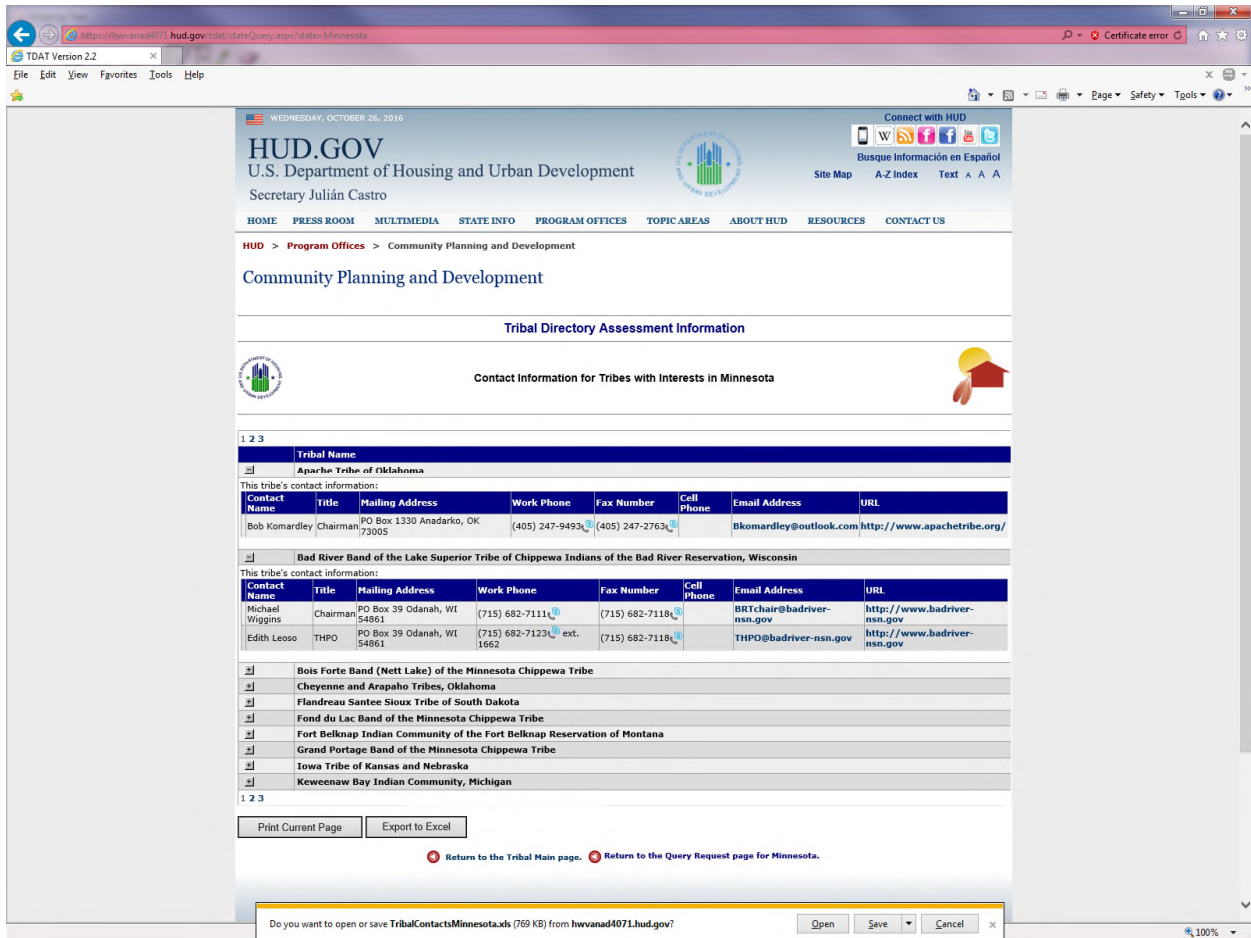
https://hwvanad4071.hud.gov/tdat/stateQuery.aspx?state=Minnesota
Certificate error
TDAT Version 2.2
File Edit View Favorites Tools Help
Page ▾ Safety ▾ Tools ▾

WEDNESDAY, OCTOBER 26, 2016
Connect with HUD
HUD.GOV
U.S. Department of Housing and Urban Development
Secretary Julián Castro
Busque Información en Español
Site Map A-Z Index Text A A A
HOME PRESS ROOM MULTIMEDIA STATE INFO PROGRAM OFFICES TOPIC AREAS ABOUT HUD RESOURCES CONTACT US

HUD > Program Offices > Community Planning and Development

Community Planning and Development

Tribal Directory Assessment Information

Contact Information for Tribes with Interests in Minnesota

1 2 3

Tribal Name
Apache Tribe of Oklahoma
This tribe's contact information:

| Contact Name | Title | Mailing Address | Work Phone | Fax Number | Cell Phone | Email Address | URL |
|---|---|---|---|---|---|---|---|
| Bob Komardley | Chairman | PO Box 1330 Anadarko, OK 73005 | (405) 247-9493 | (405) 247-2763 | | Bkomardley@outlook.com | http://www.apachetribe.org/ |

Bad River Band of the Lake Superior Tribe of Chippewa Indians of the Bad River Reservation, Wisconsin
This tribe's contact information:

| Contact Name | Title | Mailing Address | Work Phone | Fax Number | Cell Phone | Email Address | URL |
|---|---|---|---|---|---|---|---|
| Michael Wiggins | Chairman | PO Box 39 Odanah, WI 54861 | (715) 682-7111 | (715) 682-7118 | | BRTchair@badriver-nsn.gov | http://www.badriver-nsn.gov |
| Edith Leoso | THPO | PO Box 39 Odanah, WI 54861 | (715) 682-7123 ext. 1662 | (715) 682-7118 | | THPO@badriver-nsn.gov | http://www.badriver-nsn.gov |

Bois Forte Band (Nett Lake) of the Minnesota Chippewa Tribe
Cheyenne and Arapaho Tribes, Oklahoma
Flandreau Santee Sioux Tribe of South Dakota
Fond du Lac Band of the Minnesota Chippewa Tribe
Fort Belknap Indian Community of the Fort Belknap Reservation of Montana
Grand Portage Band of the Minnesota Chippewa Tribe
Iowa Tribe of Kansas and Nebraska
Keweenaw Bay Indian Community, Michigan
1 2 3

Print Current Page Export to Excel

Return to the Tribal Main page. Return to the Query Request page for Minnesota.

Do you want to open or save TribalContactsMinnesota.xls (769 KB) from hwvanad4071.hud.gov?
Open Save Cancel
100%